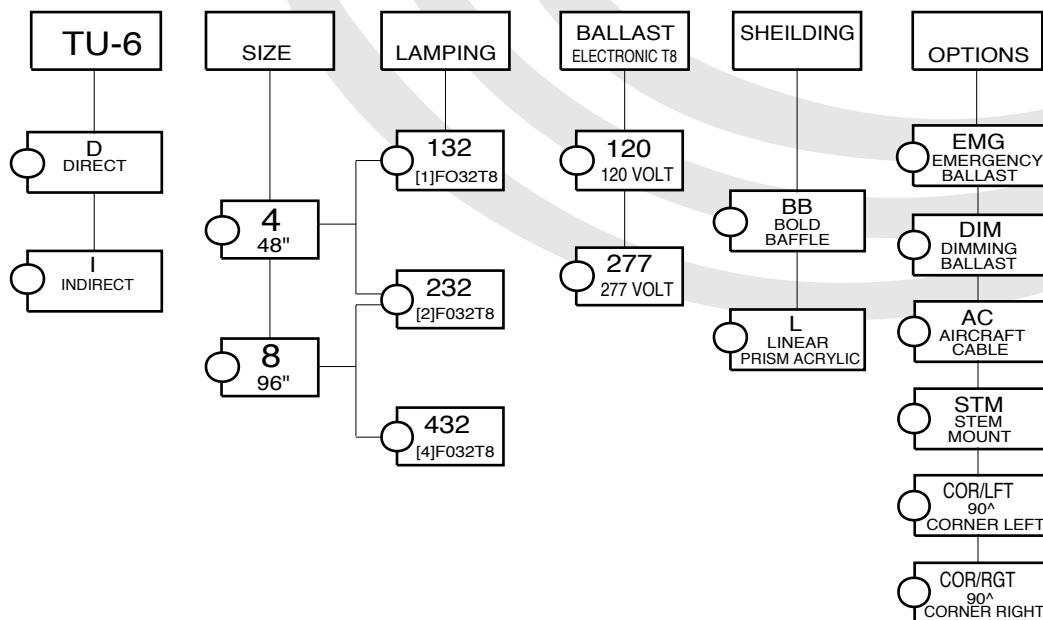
TU-6

D
DIRECT

I
INDIRECT

SIZE

4
48"

8
96"

LAMPING

132
[1]FO32T8

232
[2]F032T8

432
[4]F032T8

BALLAST
ELECTRONIC T8

120
120 VOLT

277
277 VOLT

SHEILDING

BB
BOLD BAFFLE

L
LINEAR PRISM ACRYLIC

OPTIONS

EMG
EMERGENCY BALLAST

DIM
DIMMING BALLAST

AC
AIRCRAFT CABLE

STM
STEM MOUNT

COR/LFT
90^
CORNER LEFT

COR/RGT
90^
CORNER RIGHT